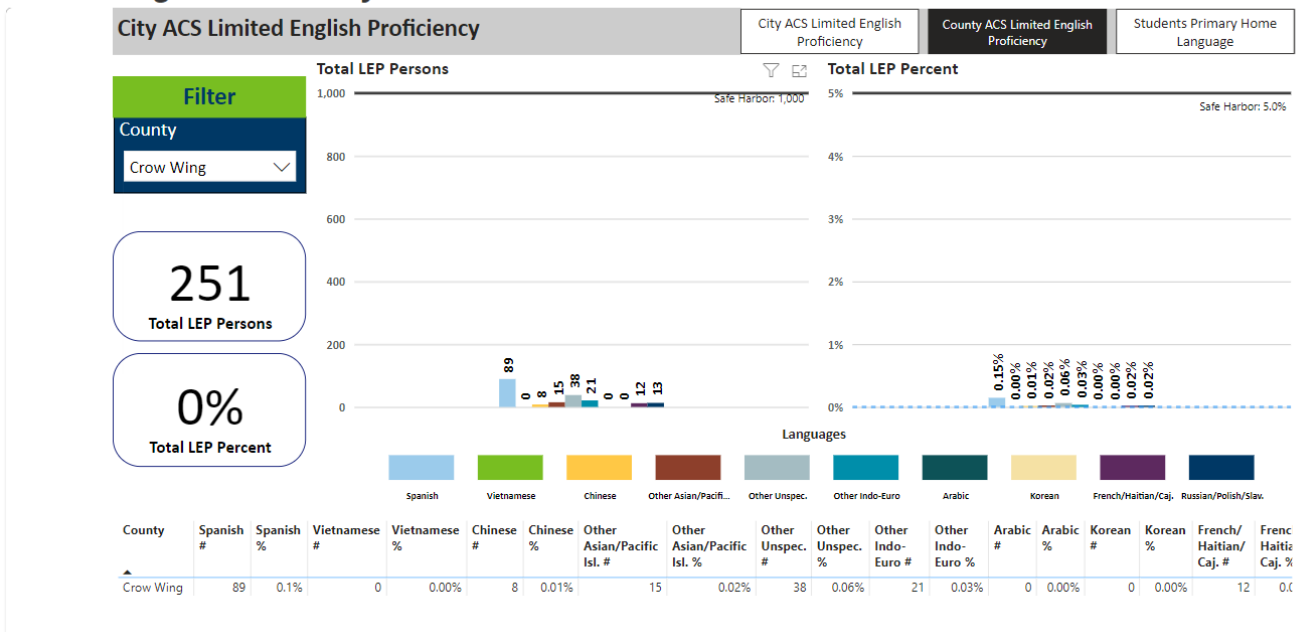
City ACS Limited English Proficiency

City ACS Limited English Proficiency

County ACS Limited English Proficiency

Students Primary Home Language

Filter

County

Crow Wing

251

Total LEP Persons

0%

Total LEP Percent

Total LEP Persons

1,000

Safe Harbor: 1,000

800

600

400

200

0

89 0 8 15 38 21 0 0 12 13

Total LEP Percent

5%

Safe Harbor: 5.0%

4%

3%

2%

1%

0%

0.15% 0.00% 0.01% 0.02% 0.06% 0.03% 0.00% 0.00% 0.02% 0.02%

Languages

Spanish

Vietnamese

Chinese

Other Asian/Pacifi...

Other Unspec.

Other Indo-Euro

Arabic

Korean

French/Haitian/Caj.

Russian/Polish/Slav.

| County | Spanish # | Spanish % | Vietnamese # | Vietnamese % | Chinese # | Chinese % | Other Asian/Pacific Isl. # | Other Asian/Pacific Isl. % | Other Unspec. # | Other Unspec. % | Other Indo-Euro # | Other Indo-Euro % | Arabic # | Arabic % | Korean # | Korean % | French/ Haitian/ Caj. # | Frenc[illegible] Haiti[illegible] Caj. % |
|---|---|---|---|---|---|---|---|---|---|---|---|---|---|---|---|---|---|---|
| Crow Wing | 89 | 0.1% | 0 | 0.00% | 8 | 0.01% | 15 | 0.02% | 38 | 0.06% | 21 | 0.03% | 0 | 0.00% | 0 | 0.00% | 12 | 0.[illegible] |